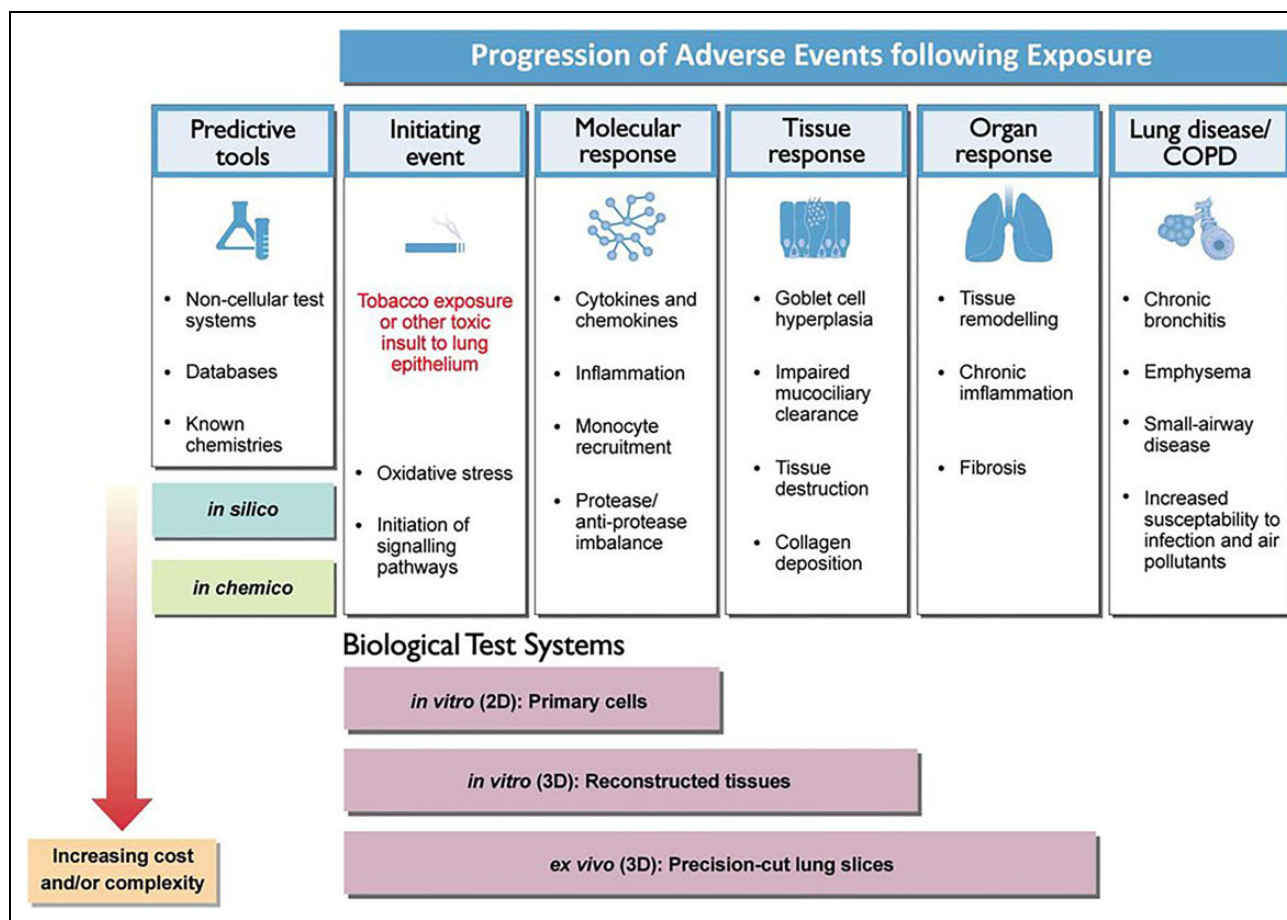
Progression of Adverse Events following Exposure

Predictive tools

- Non-cellular test systems
- Databases
- Known chemistries

in silico

in chemico

Initiating event

Tobacco exposure or other toxic insult to lung epithelium

- Oxidative stress
- Initiation of signalling pathways

Molecular response

- Cytokines and chemokines
- Inflammation
- Monocyte recruitment
- Protease/ anti-protease imbalance

Tissue response

- Goblet cell hyperplasia
- Impaired mucociliary clearance
- Tissue destruction
- Collagen deposition

Organ response

- Tissue remodelling
- Chronic imflammation
- Fibrosis

Lung disease/ COPD

- Chronic bronchitis
- Emphysema
- Small-airway disease
- Increased susceptability to infection and air pollutants

Biological Test Systems

in vitro (2D): Primary cells

in vitro (3D): Reconstructed tissues

ex vivo (3D): Precision-cut lung slices

Increasing cost and/or complexity